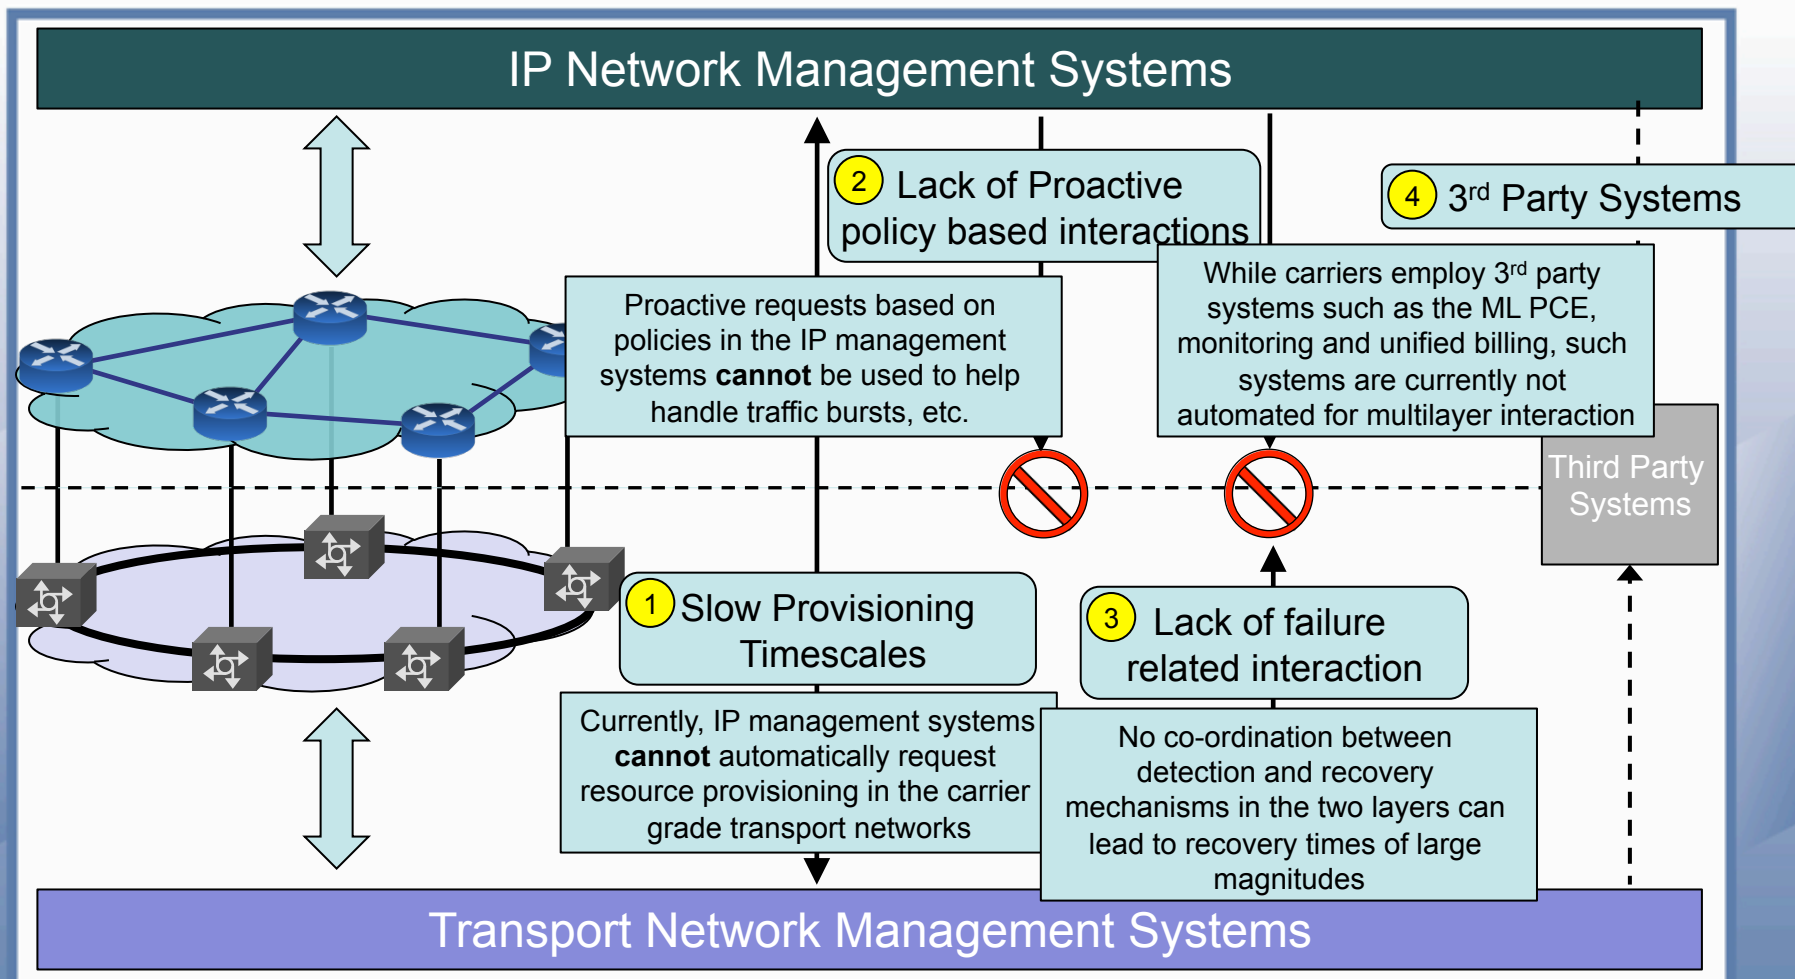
IP Network Management Systems

2 Lack of Proactive policy based interactions

4 3$^{rd}$ Party Systems

Proactive requests based on policies in the IP management systems **cannot** be used to help handle traffic bursts, etc.

While carriers employ 3$^{rd}$ party systems such as the ML PCE, monitoring and unified billing, such systems are currently not automated for multilayer interaction

Third Party Systems

1 Slow Provisioning Timescales

3 Lack of failure related interaction

Currently, IP management systems **cannot** automatically request resource provisioning in the carrier grade transport networks

No co-ordination between detection and recovery mechanisms in the two layers can lead to recovery times of large magnitudes

Transport Network Management Systems